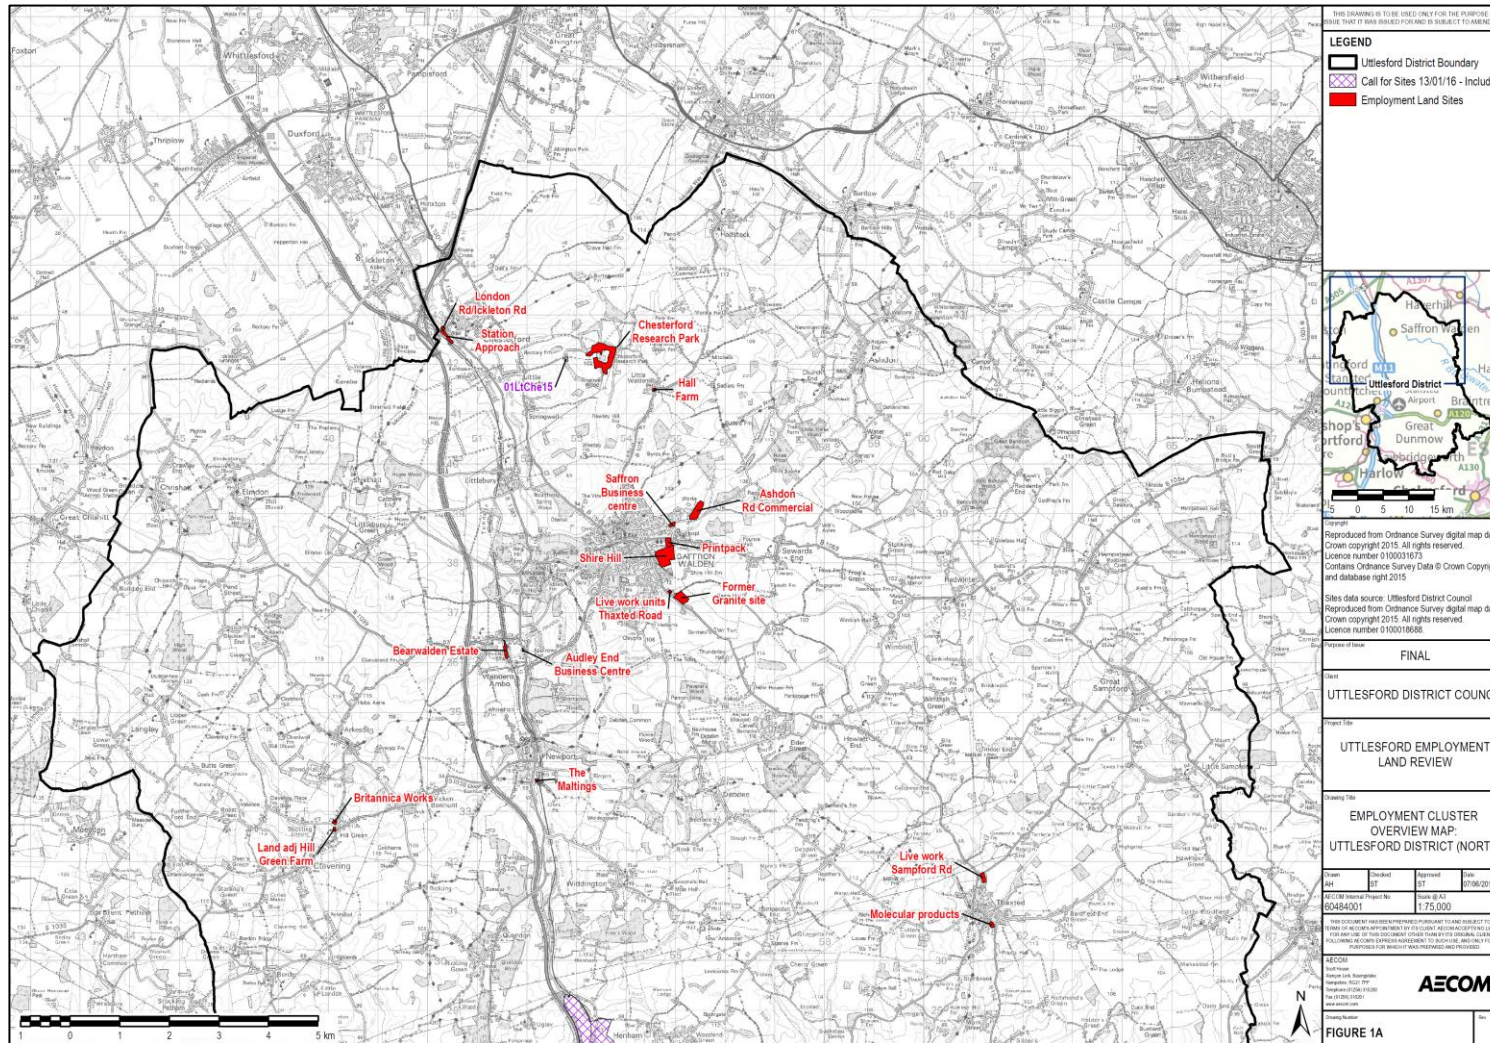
London Rd/Ickleton Rd

Station Approach

Chesterford Research Park

01LtChe15

Hall Farm

Saffron Business centre

Ashdon Rd Commercial

Shire Hill

Printpack

SAFFRON WALDEN

Former Granite site

Live work units Thaxted Road

Bearwalden Estate

Audley End Business Centre

The Maltings

Britannica Works

Land adj Hill Green Farm

Live work Sampford Rd

Molecular products

Foxton

Whittlesford

Duxford

Thriplow

Linton

Withersfield

Haverhill

Ashdon

Castle Camps

Newport

Thaxted

Great Sampford

Langley

1 0 1 2 3 4 5 km

N

THIS DRAWING IS TO BE USED ONLY FOR THE PURPOSE OF ISSUE THAT IT WAS ISSUED FOR AND IS SUBJECT TO AMEND

LEGEND

Uttlesford District Boundary

Call for Sites 13/01/16 - Includ

Employment Land Sites

Haverhill

Saffron Walden

Uttlesford District

Airport

Great Dunmow

Harlow

Braintre

A120

A130

5 0 5 10 15 km

Copyright

Reproduced from Ordnance Survey digital map da Crown copyright 2015. All rights reserved. Licence number 0100031673

Contains Ordnance Survey Data © Crown Copyri and database right 2015

Sites data source: Uttlesford District Council

Reproduced from Ordnance Survey digital map Crown copyright 2015. All rights reserved. Licence number 0100018688.

Purpose of Issue

FINAL

Client

UTTLESFORD DISTRICT COUNC

Project Title

UTTLESFORD EMPLOYMENT LAND REVIEW

Drawing Title

EMPLOYMENT CLUSTER OVERVIEW MAP: UTTLESFORD DISTRICT (NORT

| Drawn | Checked | Approved | Date |
|---|---|---|---|
| AH | ST | ST | 07/06/20 |

AECOM Internal Project No 60484001

Scale @ A3 1:75,000

AECOM

Drawing Number

FIGURE 1A